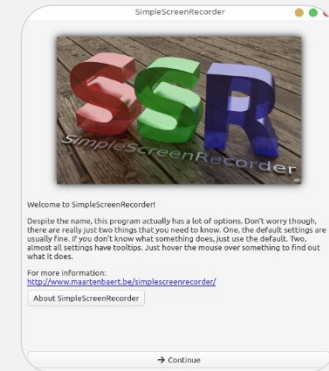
SimpleScreenRecorder

SSR
SimpleScreenRecorder

Welcome to SimpleScreenRecorder!

Despite the name, this program actually has a lot of options. Don't worry though, there are really just two things that you need to know. One, the default settings are usually fine. If you don't know what something does, just use the default. Two, almost all settings have tooltips. Just hover the mouse over something to find out what it does.

For more information:
http://www.maartenbaert.be/simplescreenrecorder/

About SimpleScreenRecorder

→ Continue